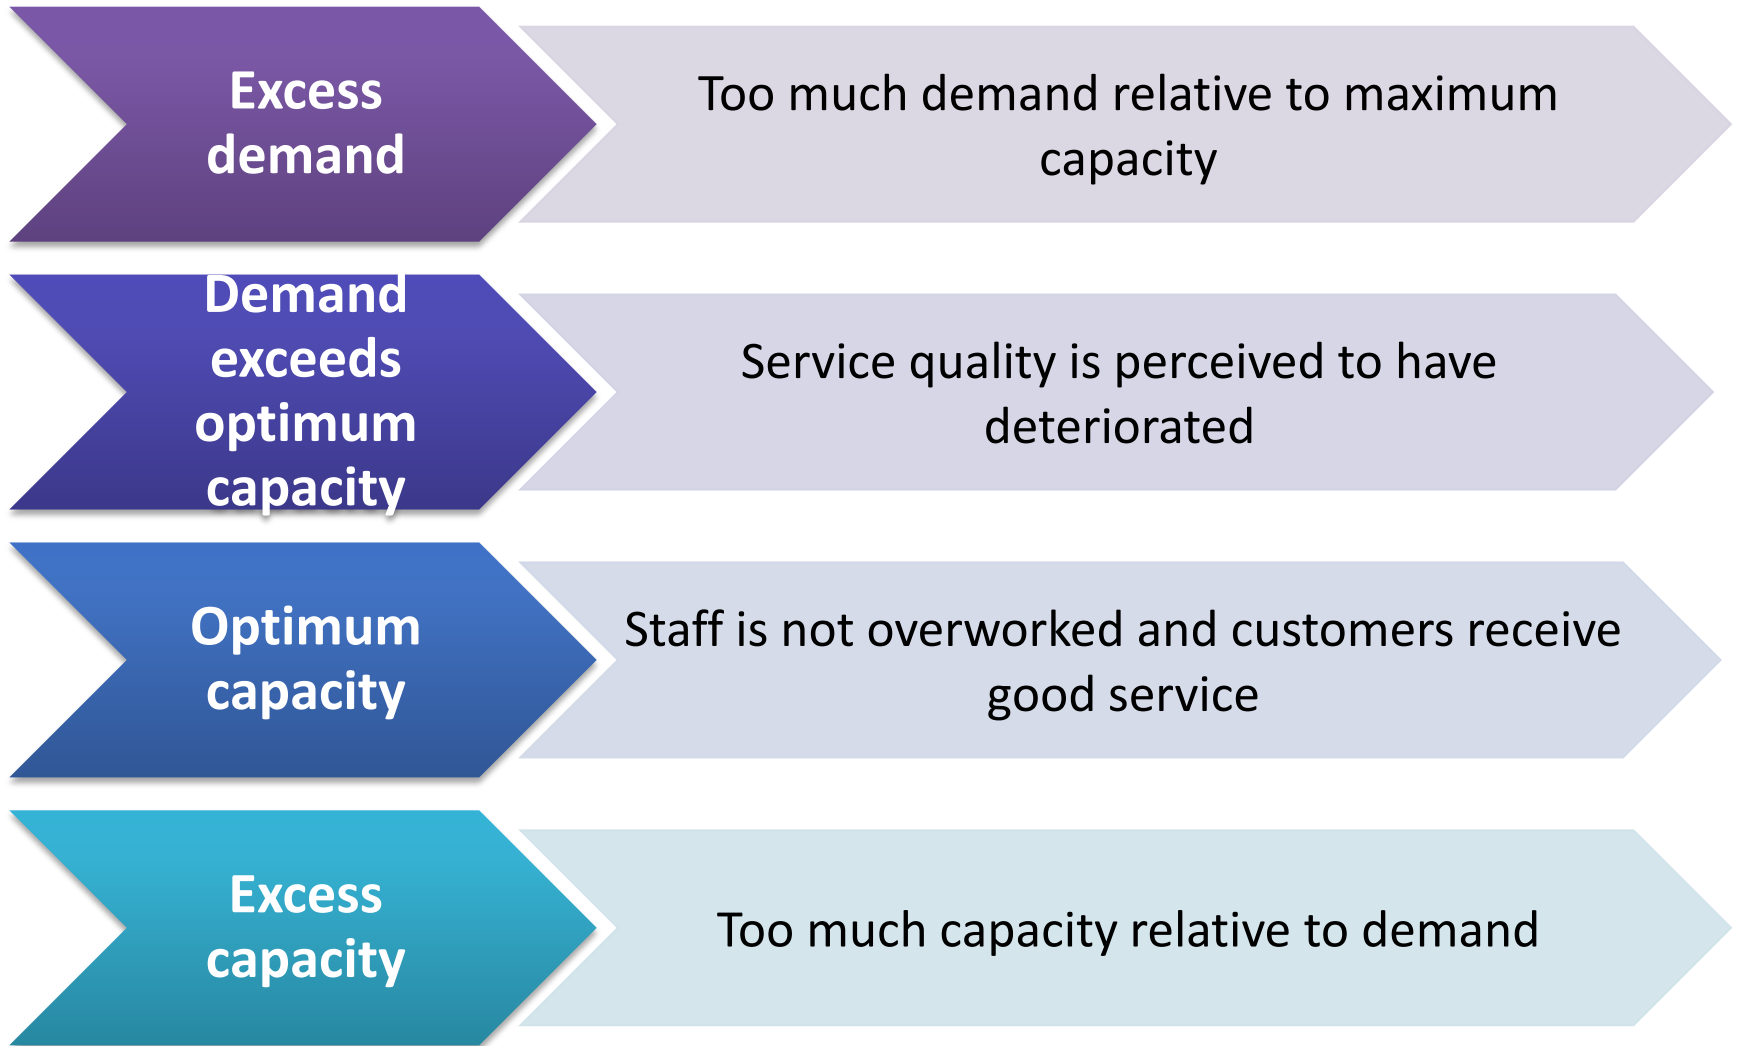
Excess demand

Too much demand relative to maximum capacity

Demand exceeds optimum capacity

Service quality is perceived to have deteriorated

Optimum capacity

Staff is not overworked and customers receive good service

Excess capacity

Too much capacity relative to demand